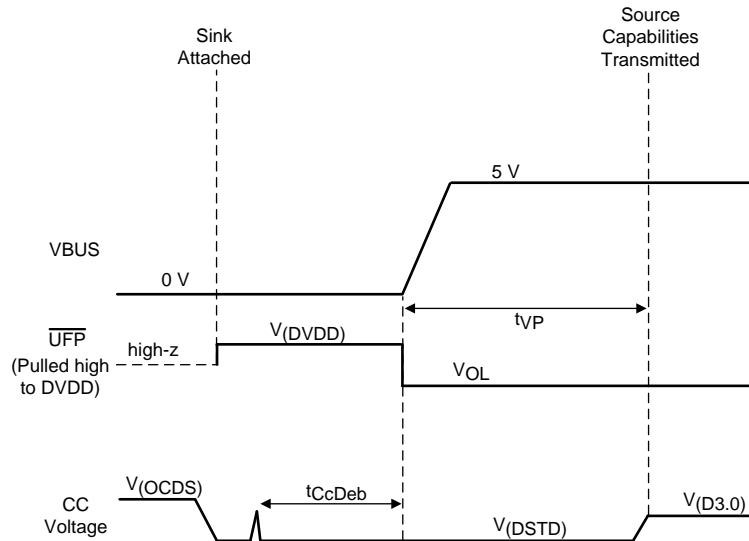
Sink Attached

Source Capabilities Transmitted

5 V

VBUS

0 V

$t_{VP}$

$\overline{UFP}$

(Pulled high to DVDD)

high-z

$V_{(DVDD)}$

$V_{OL}$

CC Voltage

$V_{(OCDS)}$

$t_{CcDeb}$

$V_{(DSTD)}$

$V_{(D3.0)}$